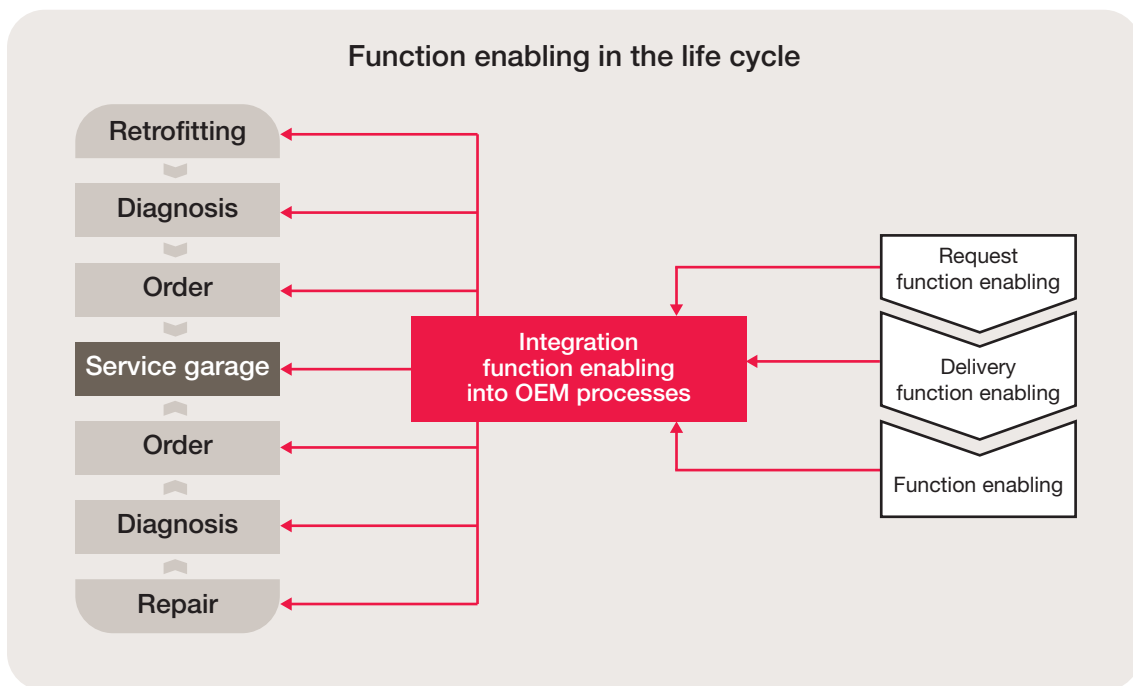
Function enabling in the life cycle

Retrofitting

Diagnosis

Order

Service garage

Order

Diagnosis

Repair

Integration function enabling into OEM processes

Request function enabling

Delivery function enabling

Function enabling